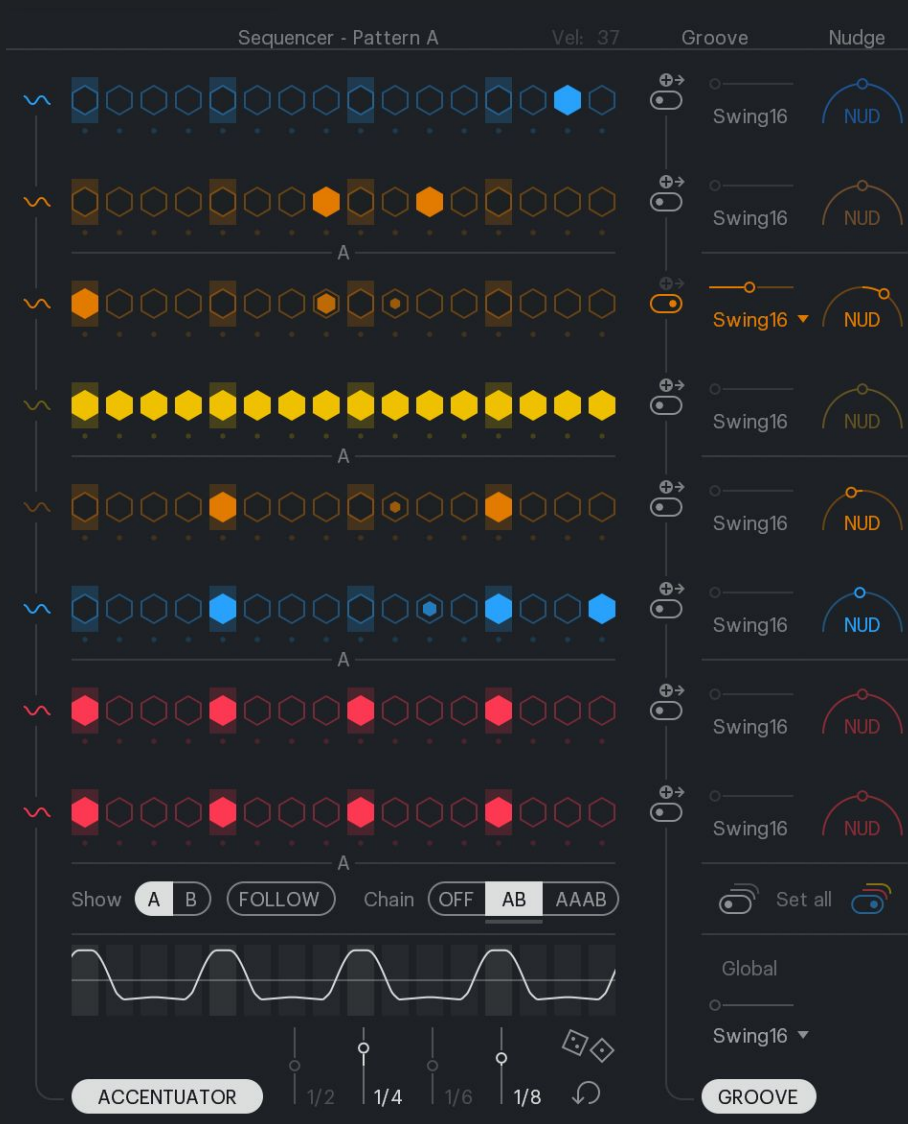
Sequencer - Pattern A Vel: 37 Groove Nudge

Swing16 NUD

Swing16 NUD

A

Swing16 NUD

Swing16 NUD

A

Swing16 NUD

Swing16 NUD

A

Swing16 NUD

Swing16 NUD

A

Show A B FOLLOW Chain OFF AB AAAB

Set all

Global

Swing16

1/2 1/4 1/6 1/8

ACCENTUATOR GROOVE